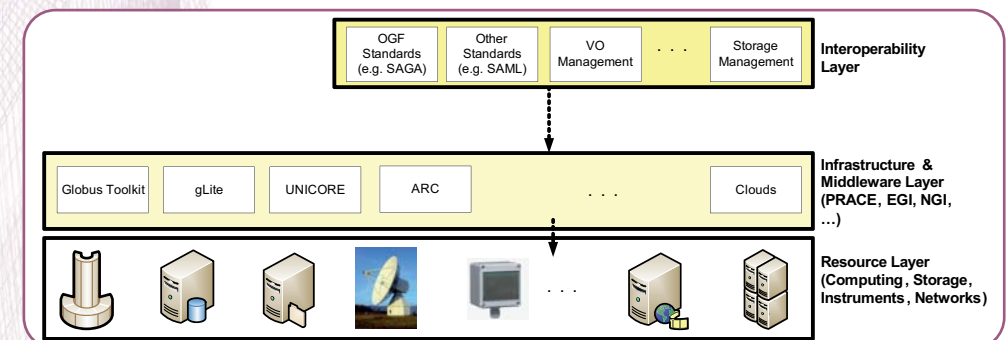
OGF Standards (e.g. SAGA)

Other Standards (e.g. SAML)

VO Management

. . .

Storage Management

Interoperability Layer

Globus Toolkit

gLite

UNICORE

ARC

. . .

Clouds

Infrastructure & Middleware Layer (PRACE, EGI, NGI, …)

. . .

Resource Layer (Computing, Storage, Instruments, Networks)